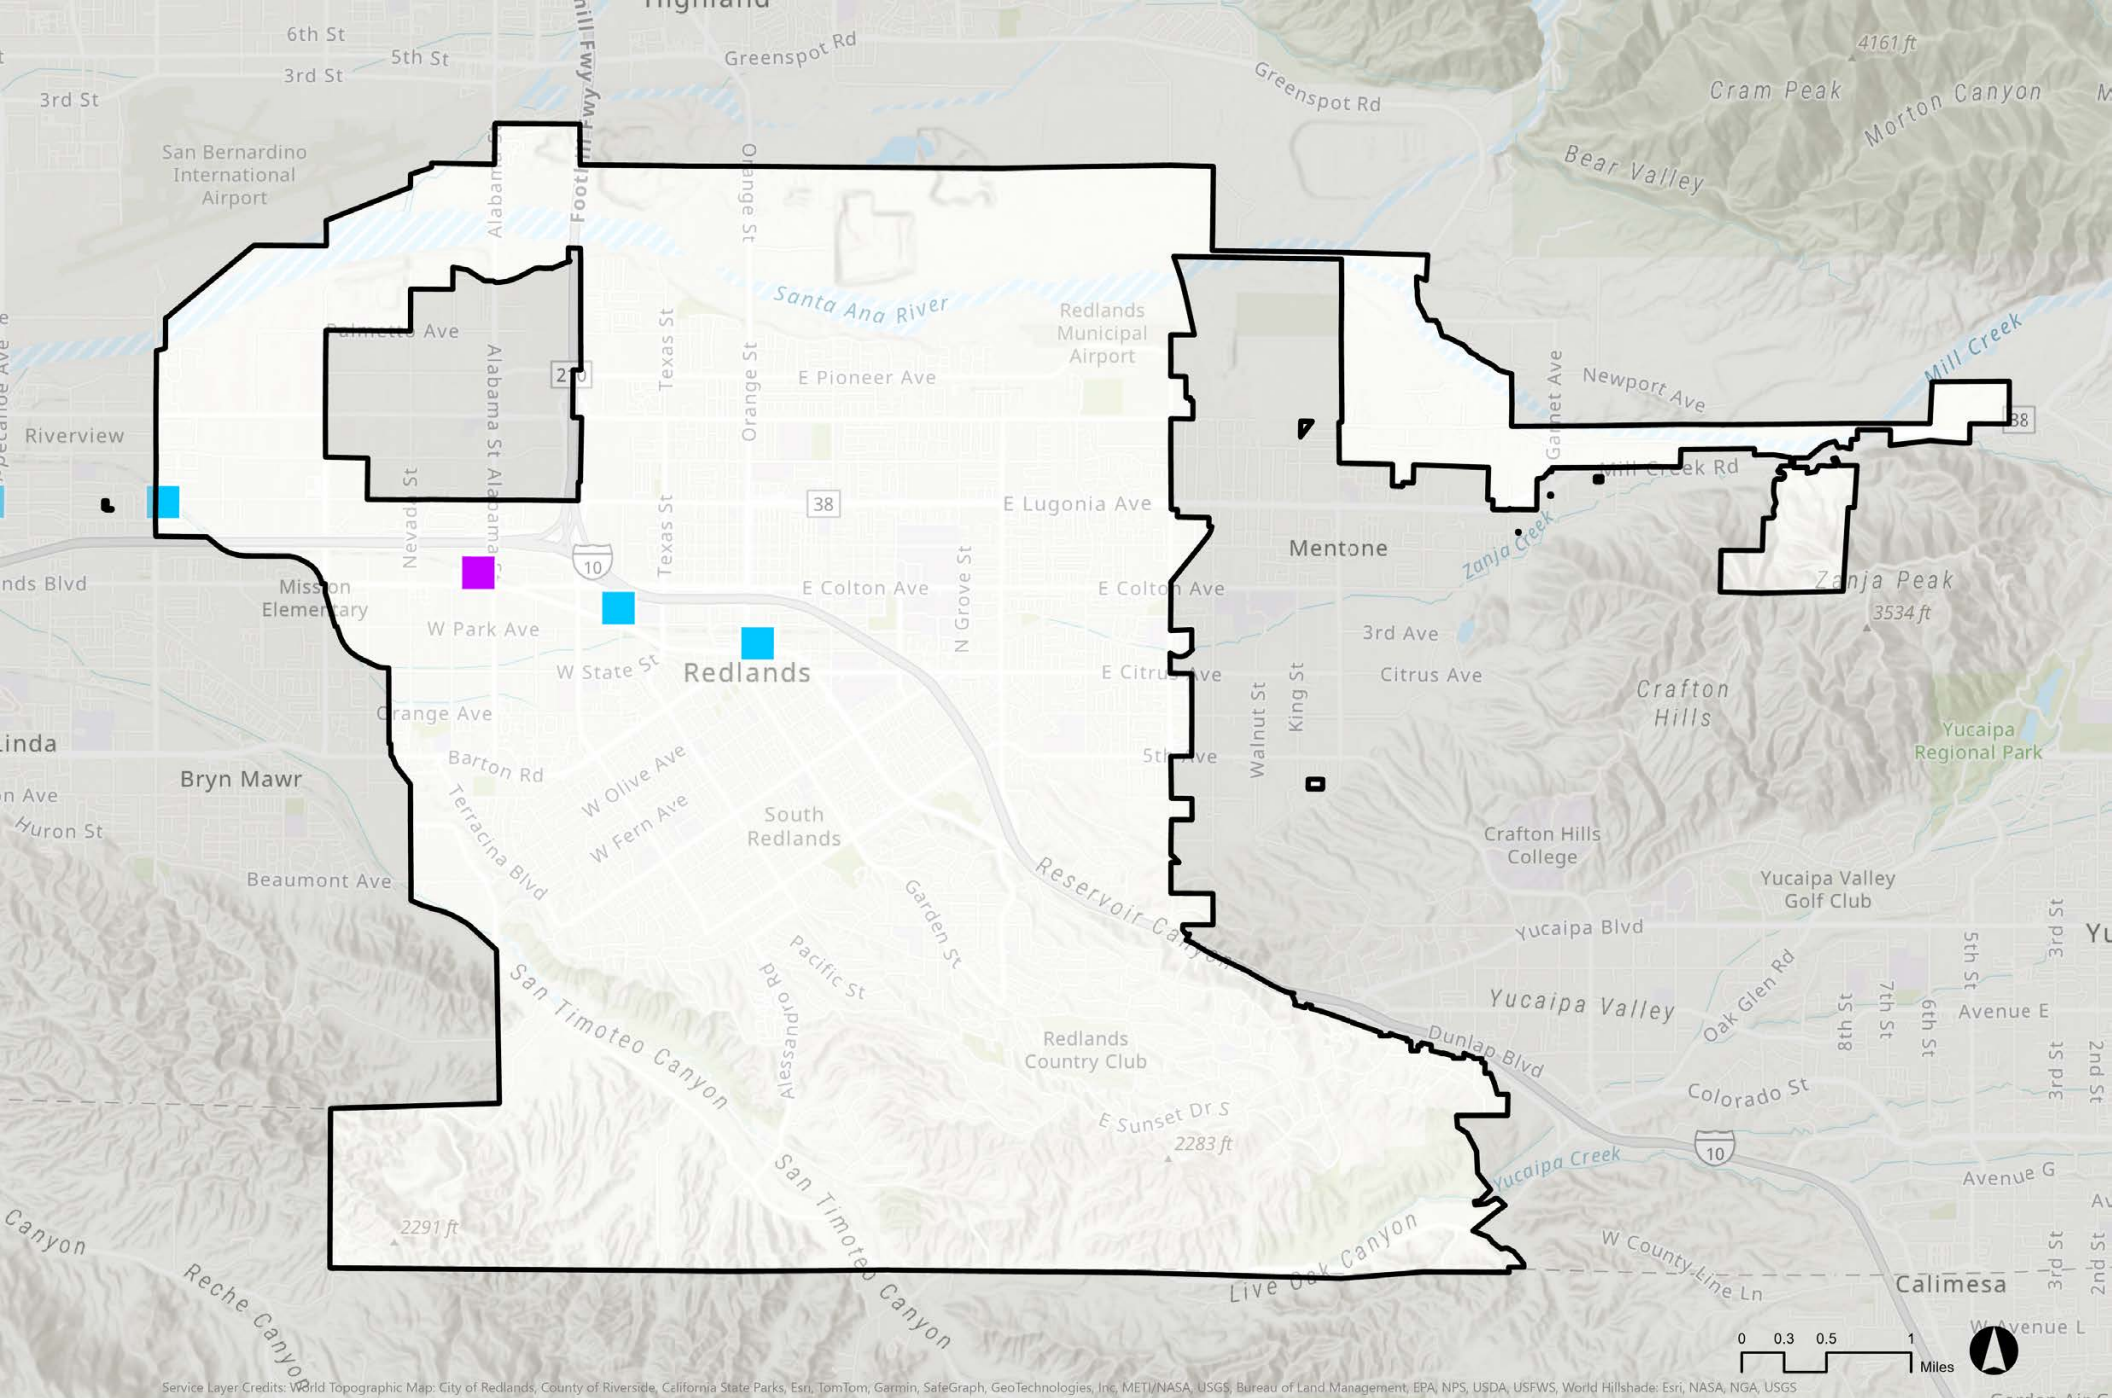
Highland
6th St
5th St
3rd St
3rd St
Greenspot Rd
Greenspot Rd
4161 ft
Cram Peak
Morton Canyon
Bear Valley
San Bernardino International Airport
Foothill Fwy
Alabama
Orange St
Santa Ana River
Redlands Municipal Airport
Mill Creek
Newport Ave
Garnet Ave
38
Palmetto Ave
Alabama St
210
Texas St
Orange St
E Pioneer Ave
Riverview
Mill Creek Rd
38
E Lugonia Ave
Nevada St
Alabama
Texas St
10
Mentone
Zanja Creek
nds Blvd
Mission Elementary
E Colton Ave
N Grove St
E Colton Ave
Zanja Peak
3534 ft
W Park Ave
3rd Ave
W State St
Redlands
E Citrus Ave
Citrus Ave
Orange Ave
Crafton Hills
Linda
Walnut St
King St
Yucaipa Regional Park
Bryn Mawr
Barton Rd
5th Ave
n Ave
W Olive Ave
Huron St
W Fern Ave
South Redlands
Crafton Hills College
Terracina Blvd
Beaumont Ave
Reservoir Canyon
Garden St
Yucaipa Valley Golf Club
Yucaipa Blvd
Yu
5th St
3rd St
San Timoteo Canyon
Pacific St
Alessandro Rd
Oak Glen Rd
Yucaipa Valley
Avenue E
8th St
7th St
6th St
Redlands Country Club
Dunlap Blvd
3rd St
2nd St
Colorado St
E Sunset Dr S
2283 ft
10
Yucaipa Creek
Avenue G
San Timoteo Canyon
2291 ft
Canyon
Reche Canyon
Live Oak Canyon
W County Line Ln
Calimesa
3rd St
2nd St
Avenue L
0 0.3 0.5 1 Miles
Service Layer Credits: World Topographic Map: City of Redlands, County of Riverside, California State Parks, Esri, TomTom, Garmin, SafeGraph, GeoTechnologies, Inc, METI/NASA, USGS, Bureau of Land Management, EPA, NPS, USDA, USFWS, World Hillshade: Esri, NASA, NGA, USGS